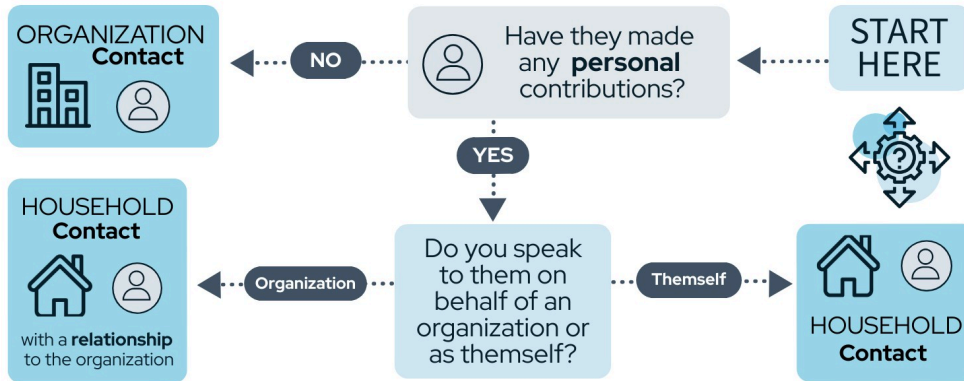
START HERE

Have they made any **personal** contributions?

NO

ORGANIZATION
**Contact**

YES

Do you speak to them on behalf of an organization or as themself?

Organization

HOUSEHOLD
**Contact**

with a **relationship** to the organization

Themself

HOUSEHOLD
**Contact**